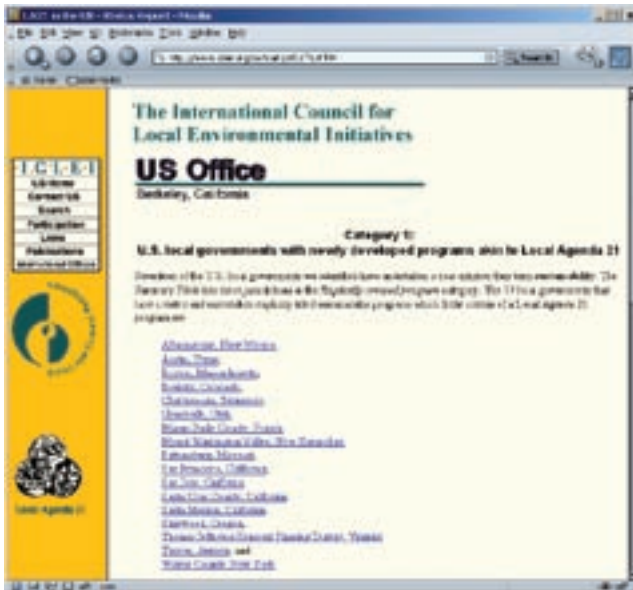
ICLEI in the US - Mozilla
File Edit View Go Bookmarks Tools Window Help
Search
Home Bookmarks

The International Council for Local Environmental Initiatives

US Office
Berkeley, California

I·C·L·E·I
US Home
Contact Us
Search
Participation
Links
Publications
International Offices

Local Agenda 21

Category 1:
U.S. local governments with newly developed programs akin to Local Agenda 21

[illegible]

Albuquerque, New Mexico
Austin, Texas
Boston, Massachusetts
Boulder, Colorado
Chattanooga, Tennessee
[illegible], Utah
Miami-Dade County, Florida
Mount Washington Valley, New Hampshire
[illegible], Missouri
San Francisco, California
San Jose, California
Santa Cruz County, California
Santa Monica, California
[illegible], Oregon
Thomas Jefferson Regional Planning District, Virginia
Tucson, Arizona, and
Warren County, New York